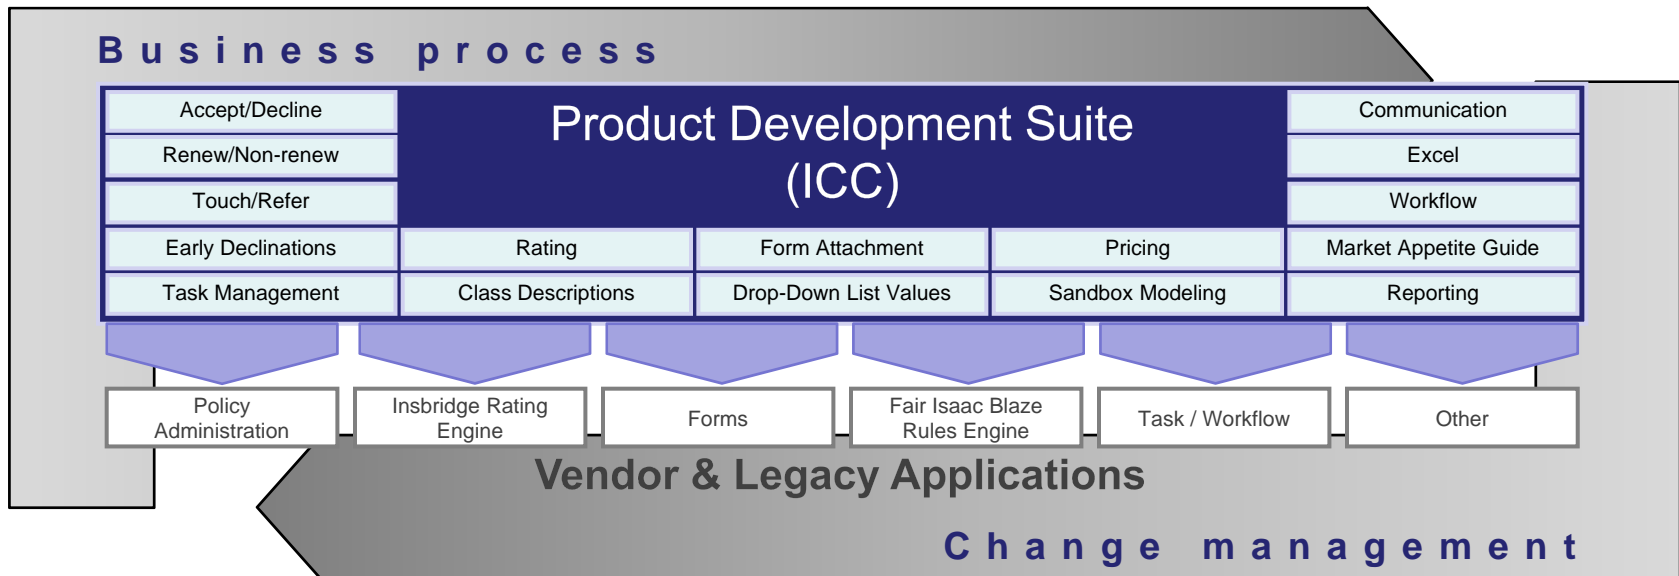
Business process

Accept/Decline

Renew/Non-renew

Touch/Refer

Product Development Suite (ICC)

Communication

Excel

Workflow

| Early Declinations | Rating | Form Attachment | Pricing | Market Appetite Guide |
|---|---|---|---|---|
| Task Management | Class Descriptions | Drop-Down List Values | Sandbox Modeling | Reporting |

Policy Administration

Insbridge Rating Engine

Forms

Fair Isaac Blaze Rules Engine

Task / Workflow

Other

Vendor & Legacy Applications

Change management